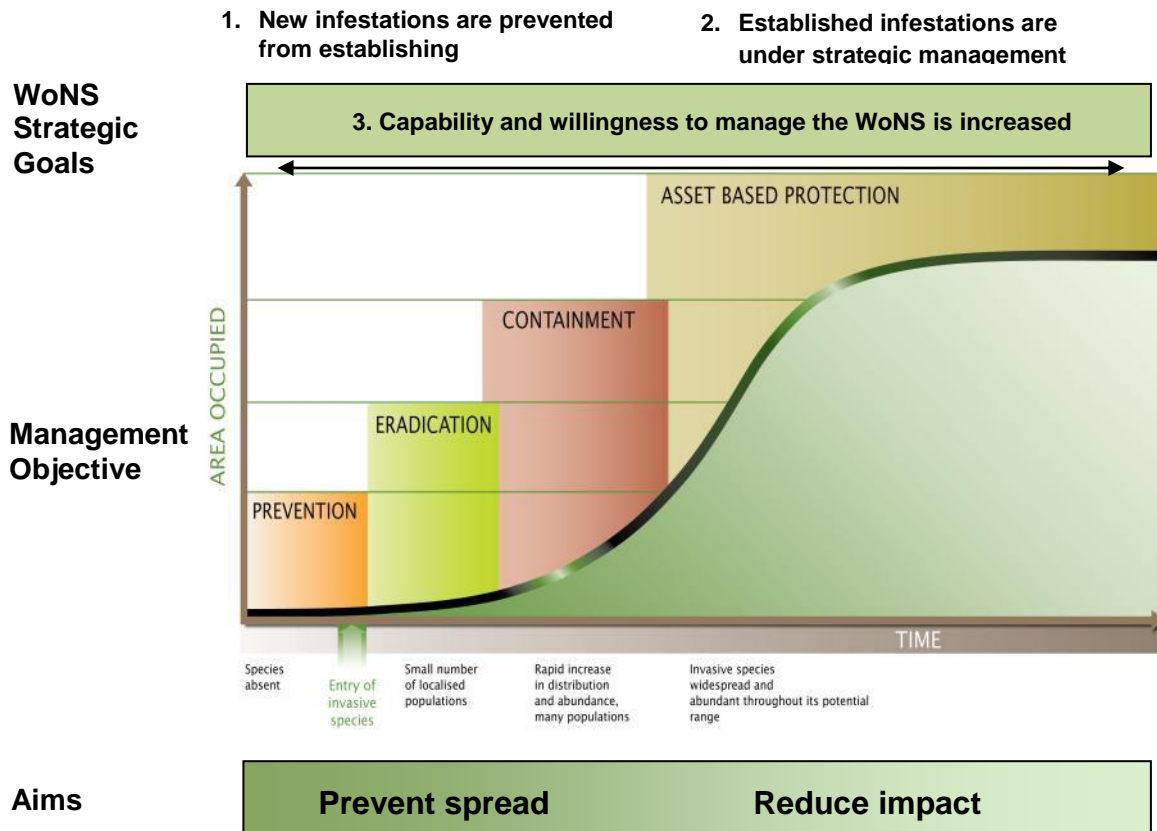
1. New infestations are prevented from establishing

2. Established infestations are under strategic management

WoNS Strategic Goals

3. Capability and willingness to manage the WoNS is increased

ASSET BASED PROTECTION

CONTAINMENT

ERADICATION

PREVENTION

AREA OCCUPIED

Management Objective

TIME

Species absent

Entry of invasive species

Small number of localised populations

Rapid increase in distribution and abundance, many populations

Invasive species widespread and abundant throughout its potential range

Aims

Prevent spread

Reduce impact